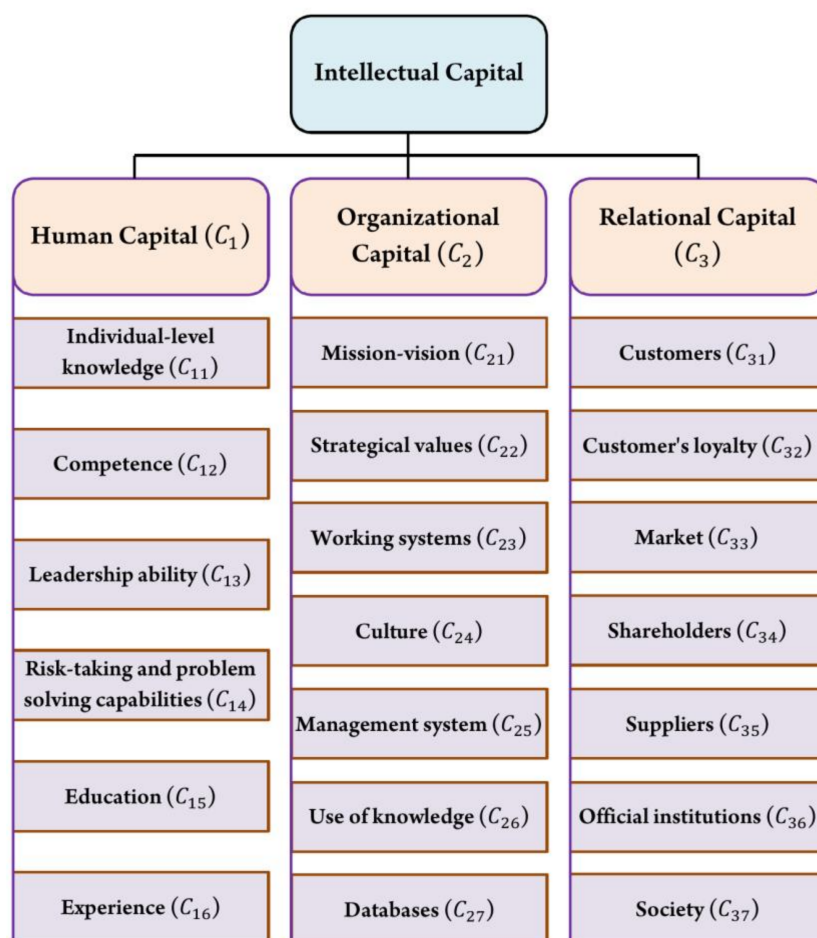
Intellectual Capital

Human Capital ($C_1$)

Individual-level knowledge ($C_{11}$)

Competence ($C_{12}$)

Leadership ability ($C_{13}$)

Risk-taking and problem solving capabilities ($C_{14}$)

Education ($C_{15}$)

Experience ($C_{16}$)

Organizational Capital ($C_2$)

Mission-vision ($C_{21}$)

Strategical values ($C_{22}$)

Working systems ($C_{23}$)

Culture ($C_{24}$)

Management system ($C_{25}$)

Use of knowledge ($C_{26}$)

Databases ($C_{27}$)

Relational Capital ($C_3$)

Customers ($C_{31}$)

Customer's loyalty ($C_{32}$)

Market ($C_{33}$)

Shareholders ($C_{34}$)

Suppliers ($C_{35}$)

Official institutions ($C_{36}$)

Society ($C_{37}$)